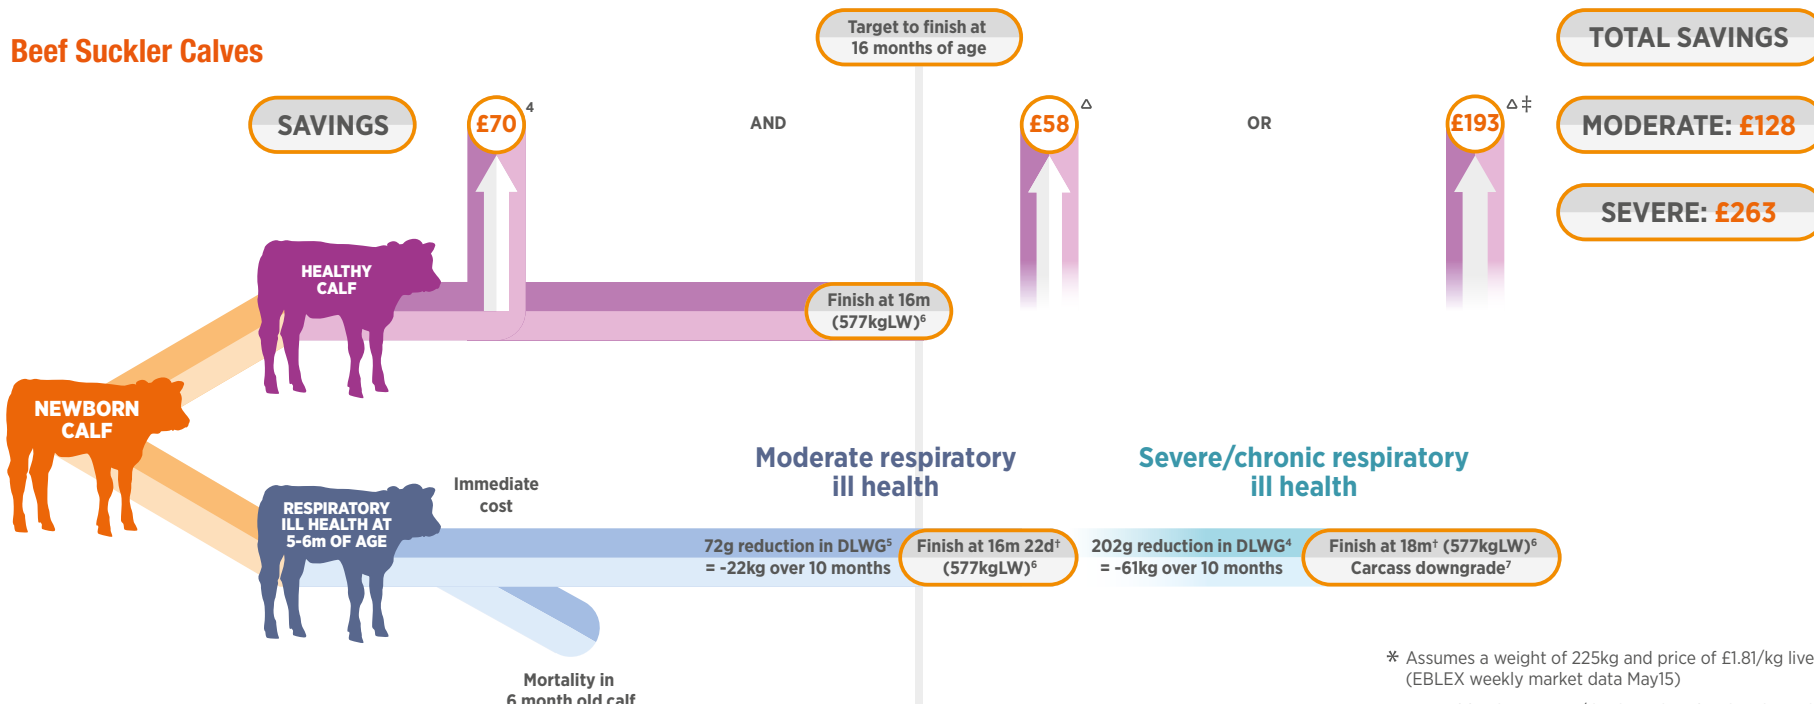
Beef Suckler Calves

Target to finish at 16 months of age

TOTAL SAVINGS

SAVINGS

£70$^{4}$

AND

£58$^{\Delta}$

OR

£193$^{\Delta\ddagger}$

MODERATE: £128

SEVERE: £263

HEALTHY CALF

Finish at 16m (577kgLW)$^{6}$

NEWBORN CALF

Moderate respiratory ill health

Severe/chronic respiratory ill health

RESPIRATORY ILL HEALTH AT 5-6m OF AGE

Immediate cost

72g reduction in DLWG$^{5}$ = -22kg over 10 months

Finish at 16m 22d$^{\dagger}$ (577kgLW)$^{6}$

202g reduction in DLWG$^{4}$ = -61kg over 10 months

Finish at 18m$^{\dagger}$ (577kgLW)$^{6}$ Carcass downgrade$^{7}$

Mortality in 6 month old calf

* Assumes a weight of 225kg and price of £1.81/kg live (EBLEX weekly market data May15)